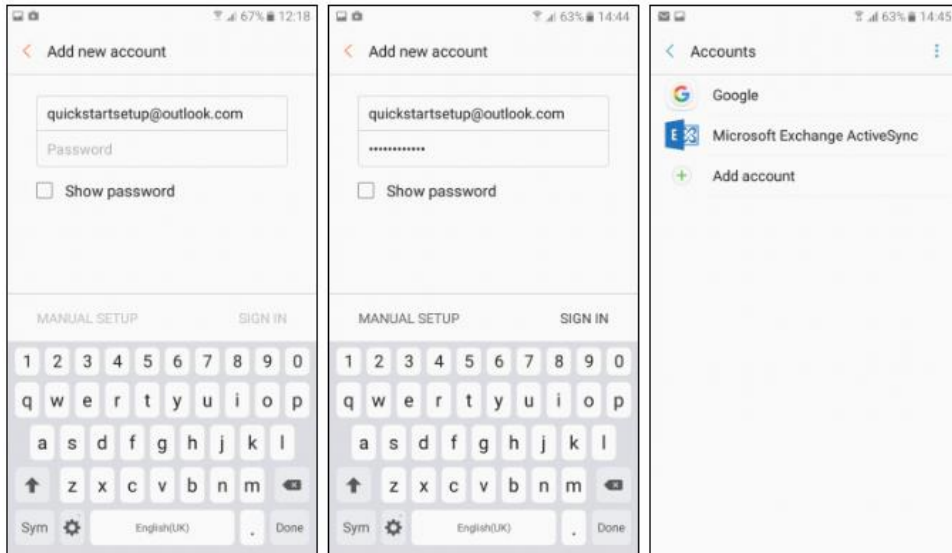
67% 12:18

Add new account

quickstartsetup@outlook.com

Password

Show password

MANUAL SETUP

SIGN IN

1 2 3 4 5 6 7 8 9 0

q w e r t y u i o p

a s d f g h j k l

z x c v b n m

Sym

English(UK)

.

Done

63% 14:44

Add new account

quickstartsetup@outlook.com

••••••••••••

Show password

MANUAL SETUP

SIGN IN

1 2 3 4 5 6 7 8 9 0

q w e r t y u i o p

a s d f g h j k l

z x c v b n m

Sym

English(UK)

.

Done

63% 14:45

Accounts

Google

Microsoft Exchange ActiveSync

Add account